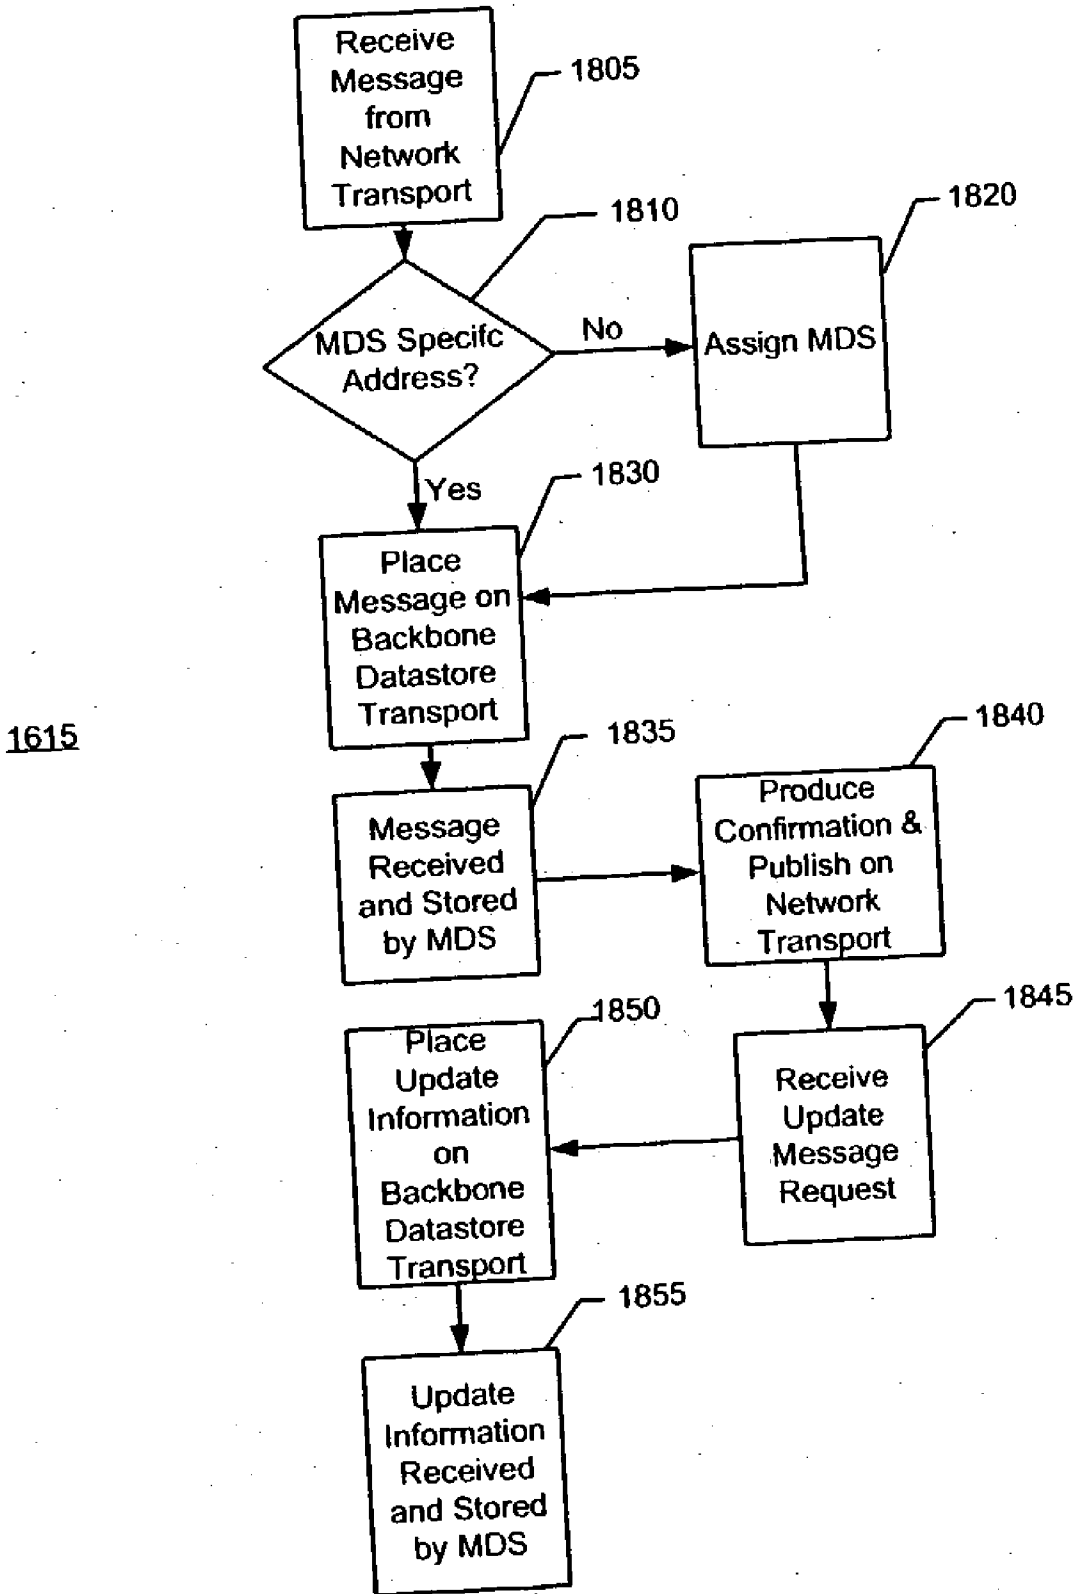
Receive Message from Network Transport

1805

1810

1820

MDS Specifc Address?

No

Assign MDS

Yes

1830

Place Message on Backbone Datastore Transport

1615

1835

1840

Message Received and Stored by MDS

Produce Confirmation & Publish on Network Transport

1850

1845

Place Update Information on Backbone Datastore Transport

Receive Update Message Request

1855

Update Information Received and Stored by MDS